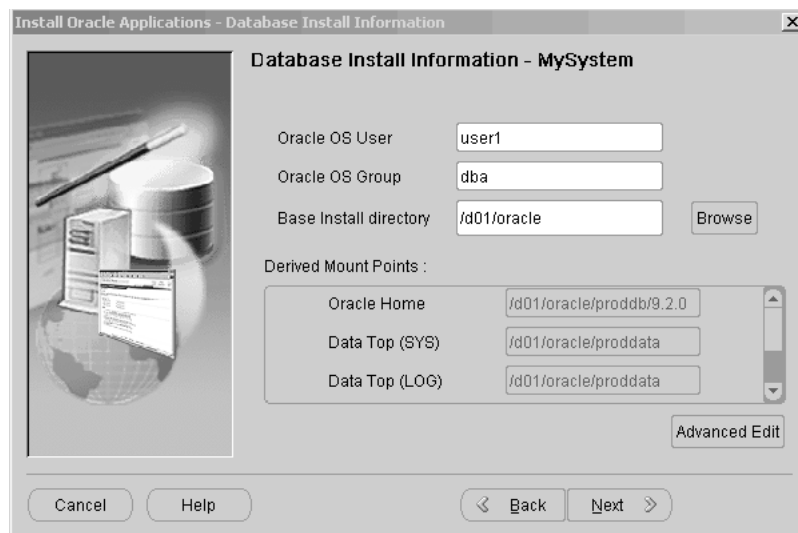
Install Oracle Applications - Database Install Information

Database Install Information - MySystem

Oracle OS User user1

Oracle OS Group dba

Base Install directory /d01/oracle Browse

Derived Mount Points :

Oracle Home /d01/oracle/proddb/9.2.0

Data Top (SYS) /d01/oracle/proddata

Data Top (LOG) /d01/oracle/proddata

Advanced Edit

Cancel Help Back Next